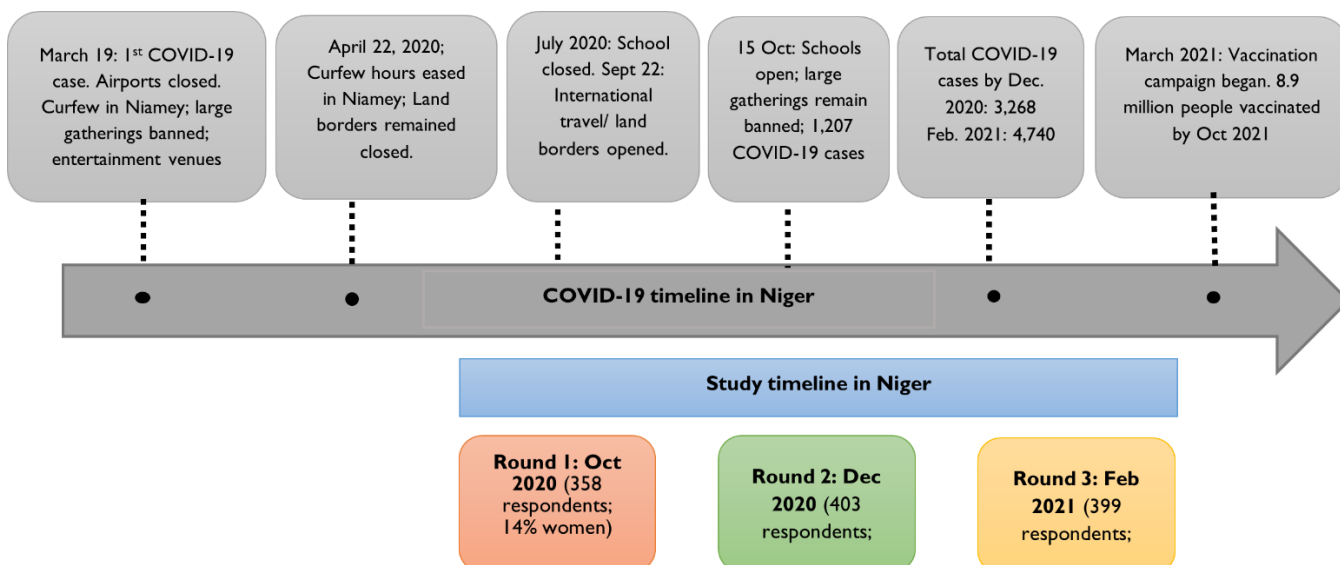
March 19: 1$^{st}$ COVID-19 case. Airports closed. Curfew in Niamey; large gatherings banned; entertainment venues

April 22, 2020; Curfew hours eased in Niamey; Land borders remained closed.

July 2020: School closed. Sept 22: International travel/ land borders opened.

15 Oct: Schools open; large gatherings remain banned; 1,207 COVID-19 cases

Total COVID-19 cases by Dec. 2020: 3,268 Feb. 2021: 4,740

March 2021: Vaccination campaign began. 8.9 million people vaccinated by Oct 2021

COVID-19 timeline in Niger

Study timeline in Niger

Round 1: Oct 2020 (358 respondents; 14% women)

Round 2: Dec 2020 (403 respondents;

Round 3: Feb 2021 (399 respondents;